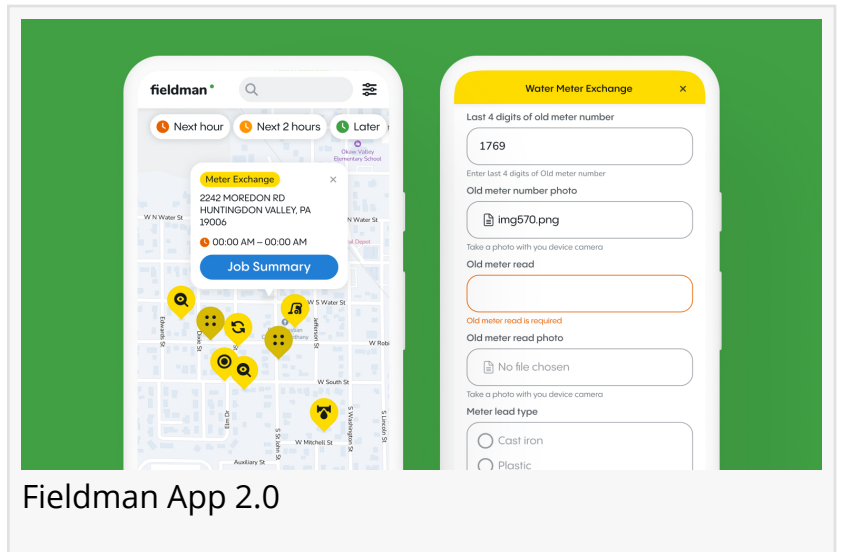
fieldman

Next hour
Next 2 hours
Later

Okee Valley Elementary School

Meter Exchange
×
2242 MOREDON RD
HUNTINGDON VALLEY, PA 19006

00:00 AM – 00:00 AM

Job Summary

W N Water St
W N Water St
W S Water St
Edwards St
Dixie St
Jefferson St
W Robb
W South St
Elm Dr
S State St
S Washington St
S Lincoln St
W Mitchell St
Auxiliary St

Water Meter Exchange
×
Last 4 digits of old meter number
1769
Enter last 4 digits of Old meter number
Old meter number photo
img570.png
Take a photo with you device camera
Old meter read
Old meter read is required
Old meter read photo
No file chosen
Take a photo with you device camera
Meter lead type
Cast iron
Plastic

Fieldman App 2.0